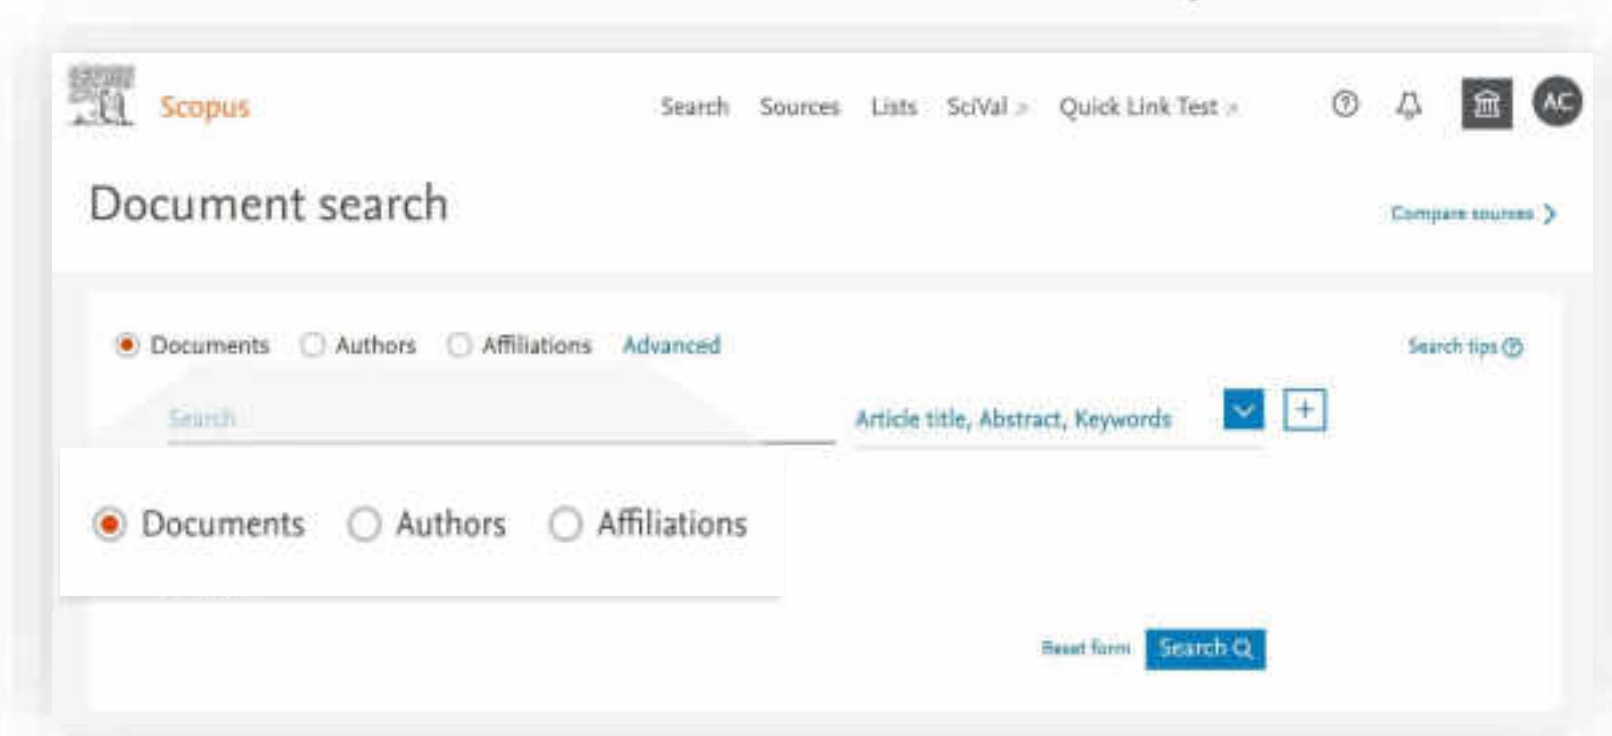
Scopus

Search Sources Lists SciVal > Quick Link Test >

AC

Document search

Compare sources >

Documents Authors Affiliations Advanced

Search tips

Search

Article title, Abstract, Keywords

+

Documents Authors Affiliations

Reset form Search